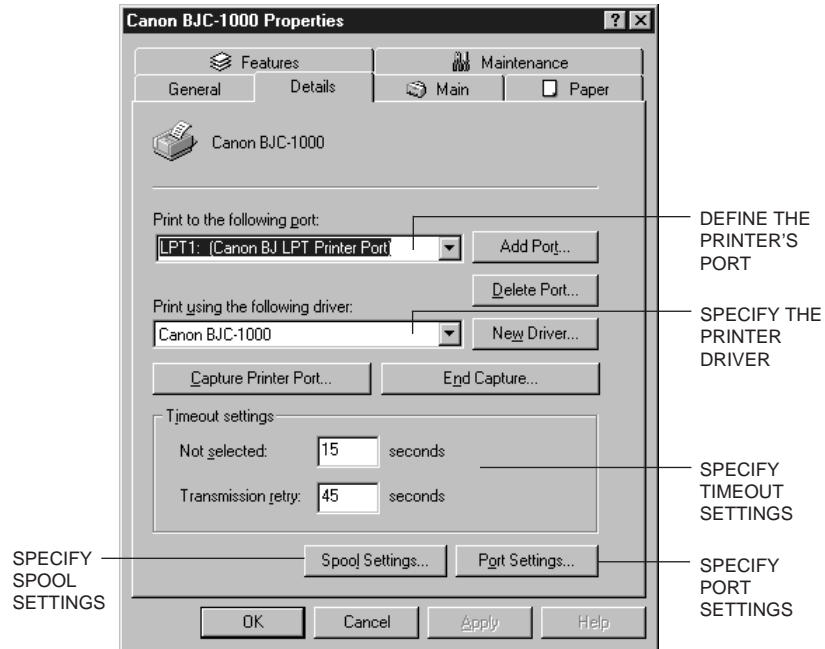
Canon BJC-1000 Properties

? X

Features

Maintenance

General

Details

Main

Paper

Canon BJC-1000

Print to the following port:

LPT1: (Canon BJ LPT Printer Port)

Add Port...

Delete Port...

Print using the following driver:

Canon BJC-1000

New Driver...

Capture Printer Port...

End Capture...

Timeout settings

Not selected: 15 seconds

Transmission retry: 45 seconds

Spool Settings...

Port Settings...

OK

Cancel

Apply

Help

DEFINE THE PRINTER'S PORT

SPECIFY THE PRINTER DRIVER

SPECIFY TIMEOUT SETTINGS

SPECIFY SPOOL SETTINGS

SPECIFY PORT SETTINGS